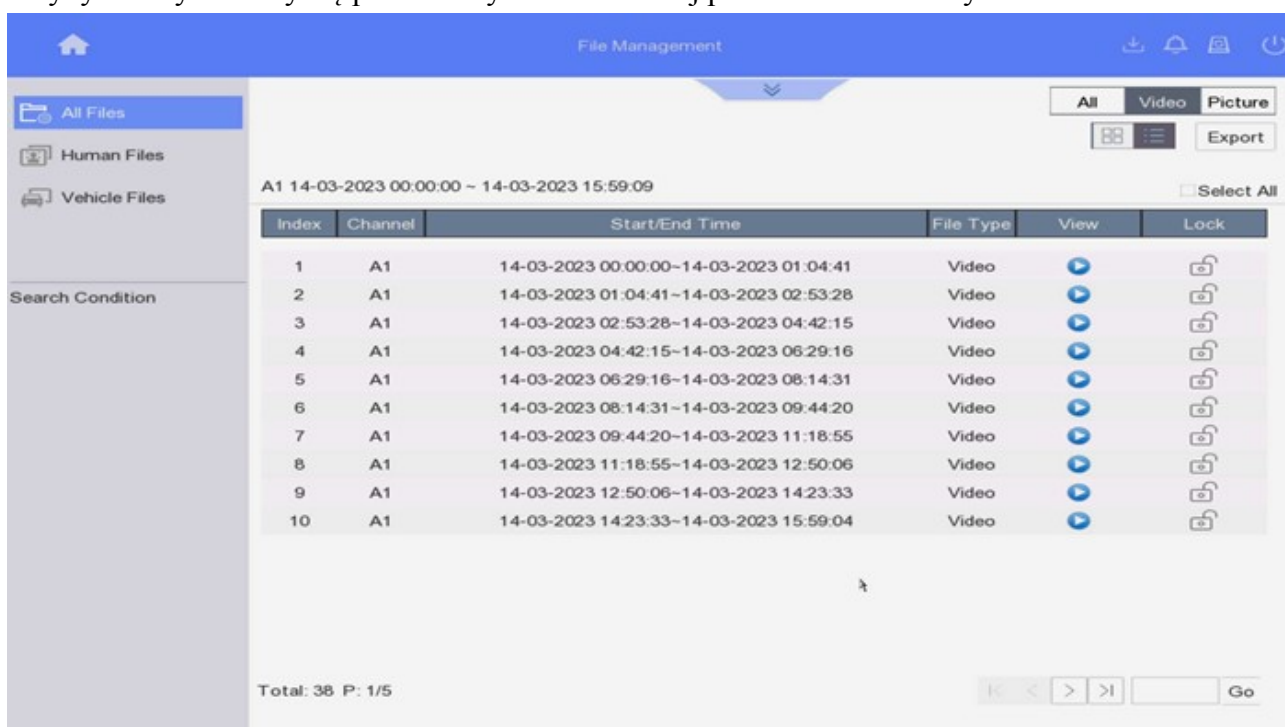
File Management

All Files
Human Files
Vehicle Files

Search Condition

All Video Picture
Export

A1 14-03-2023 00:00:00 ~ 14-03-2023 15:59:09
Select All

| Index | Channel | Start/End Time | File Type | View | Lock |
|---|---|---|---|---|---|
| 1 | A1 | 14-03-2023 00:00:00~14-03-2023 01:04:41 | Video | | |
| 2 | A1 | 14-03-2023 01:04:41~14-03-2023 02:53:28 | Video | | |
| 3 | A1 | 14-03-2023 02:53:28~14-03-2023 04:42:15 | Video | | |
| 4 | A1 | 14-03-2023 04:42:15~14-03-2023 06:29:16 | Video | | |
| 5 | A1 | 14-03-2023 06:29:16~14-03-2023 08:14:31 | Video | | |
| 6 | A1 | 14-03-2023 08:14:31~14-03-2023 09:44:20 | Video | | |
| 7 | A1 | 14-03-2023 09:44:20~14-03-2023 11:18:55 | Video | | |
| 8 | A1 | 14-03-2023 11:18:55~14-03-2023 12:50:06 | Video | | |
| 9 | A1 | 14-03-2023 12:50:06~14-03-2023 14:23:33 | Video | | |
| 10 | A1 | 14-03-2023 14:23:33~14-03-2023 15:59:04 | Video | | |

Total: 38 P: 1/5
Go